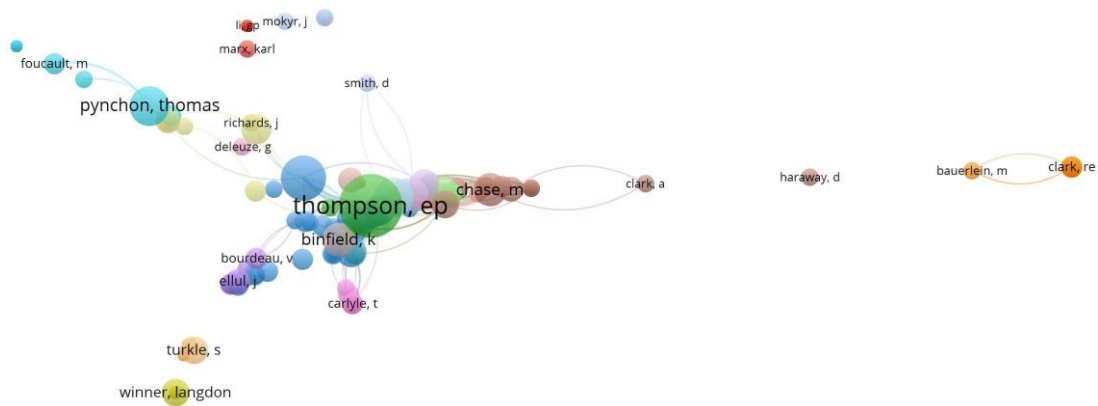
li, ap
mokyr, j
marx, karl
foucault, m
pynchon, thomas
smith, d
richards, j
deleuze, g
thompson, ep
chase, m
clark, a
haraway, d
bauerlein, m
clark, re
binfield, k
bourdeau, v
ellul, j
carlyle, t
turkle, s
winner, langdon